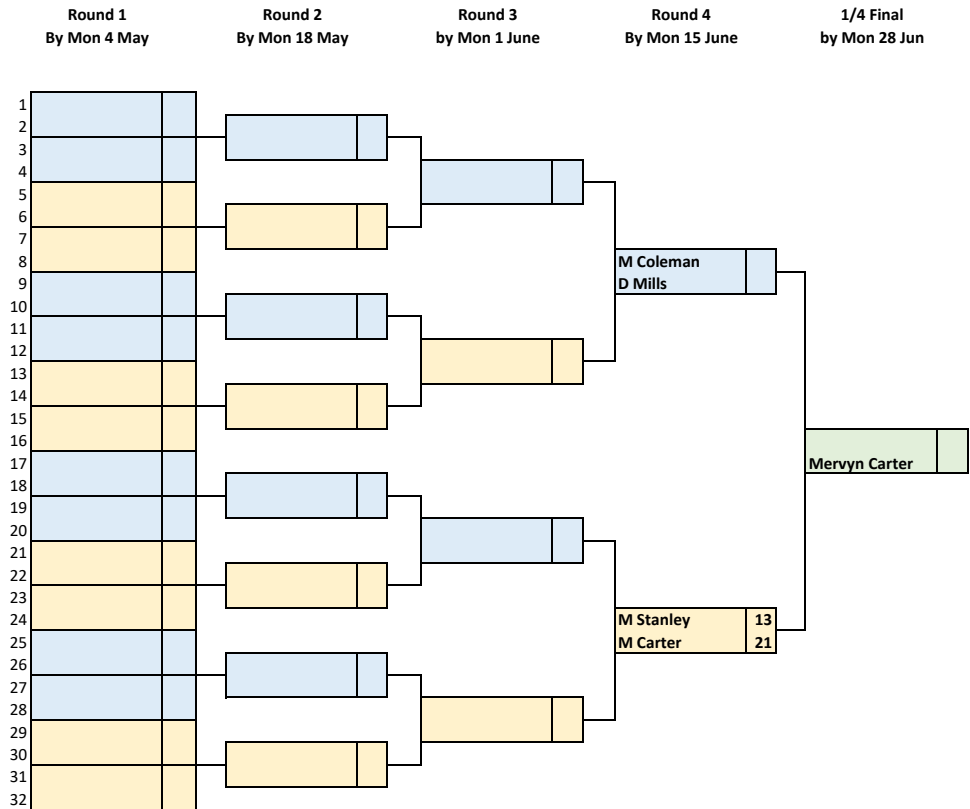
Round 1
By Mon 4 May

Round 2
By Mon 18 May

Round 3
by Mon 1 June

Round 4
By Mon 15 June

1/4 Final
by Mon 28 Jun

1
2
3
4
5
6
7
8
9
10
11
12
13
14
15
16
17
18
19
20
21
22
23
24
25
26
27
28
29
30
31
32

M Coleman
D Mills

Mervyn Carter

| M Stanley | 13 |
|---|---|
| M Carter | 21 |